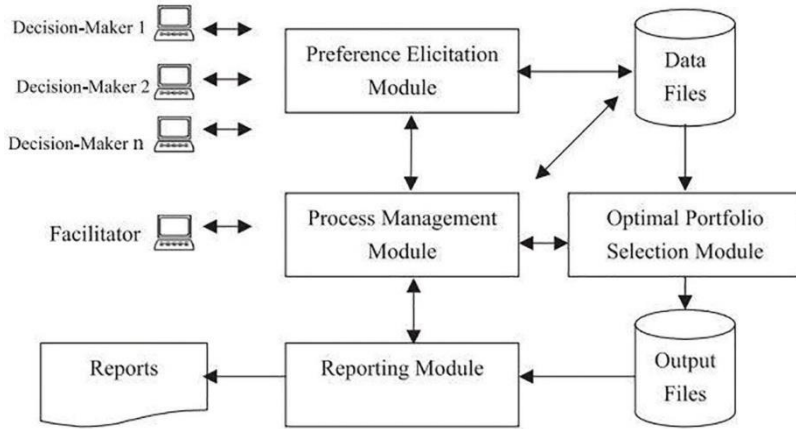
Decision-Maker 1

Decision-Maker 2

Decision-Maker n

Preference Elicitation Module

Data Files

Facilitator

Process Management Module

Optimal Portfolio Selection Module

Reports

Reporting Module

Output Files